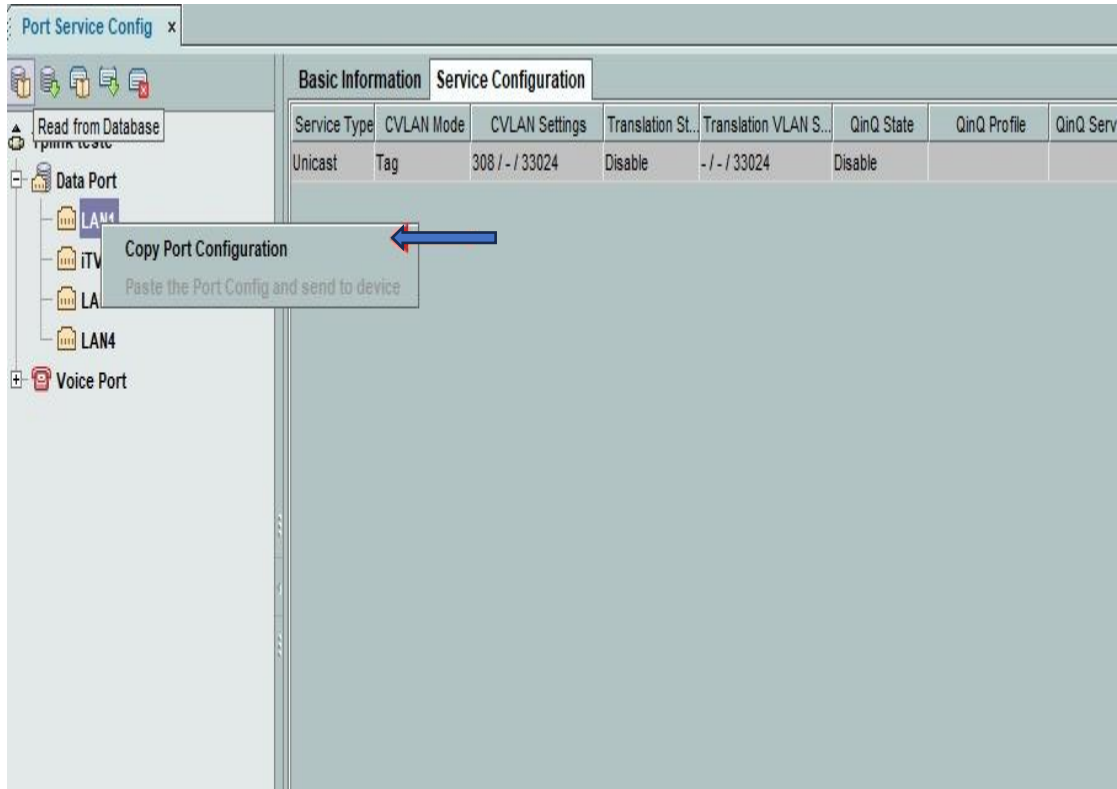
Port Service Config ×

Read from Database

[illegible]

Data Port

LAN1

iTV

LA

LAN4

Voice Port

Copy Port Configuration

Paste the Port Config and send to device

Basic Information | Service Configuration

| Service Type | CVLAN Mode | CVLAN Settings | Translation St... | Translation VLAN S... | QinQ State | QinQ Profile | QinQ Serv |
|---|---|---|---|---|---|---|---|
| Unicast | Tag | 308 / - / 33024 | Disable | - / - / 33024 | Disable | | |